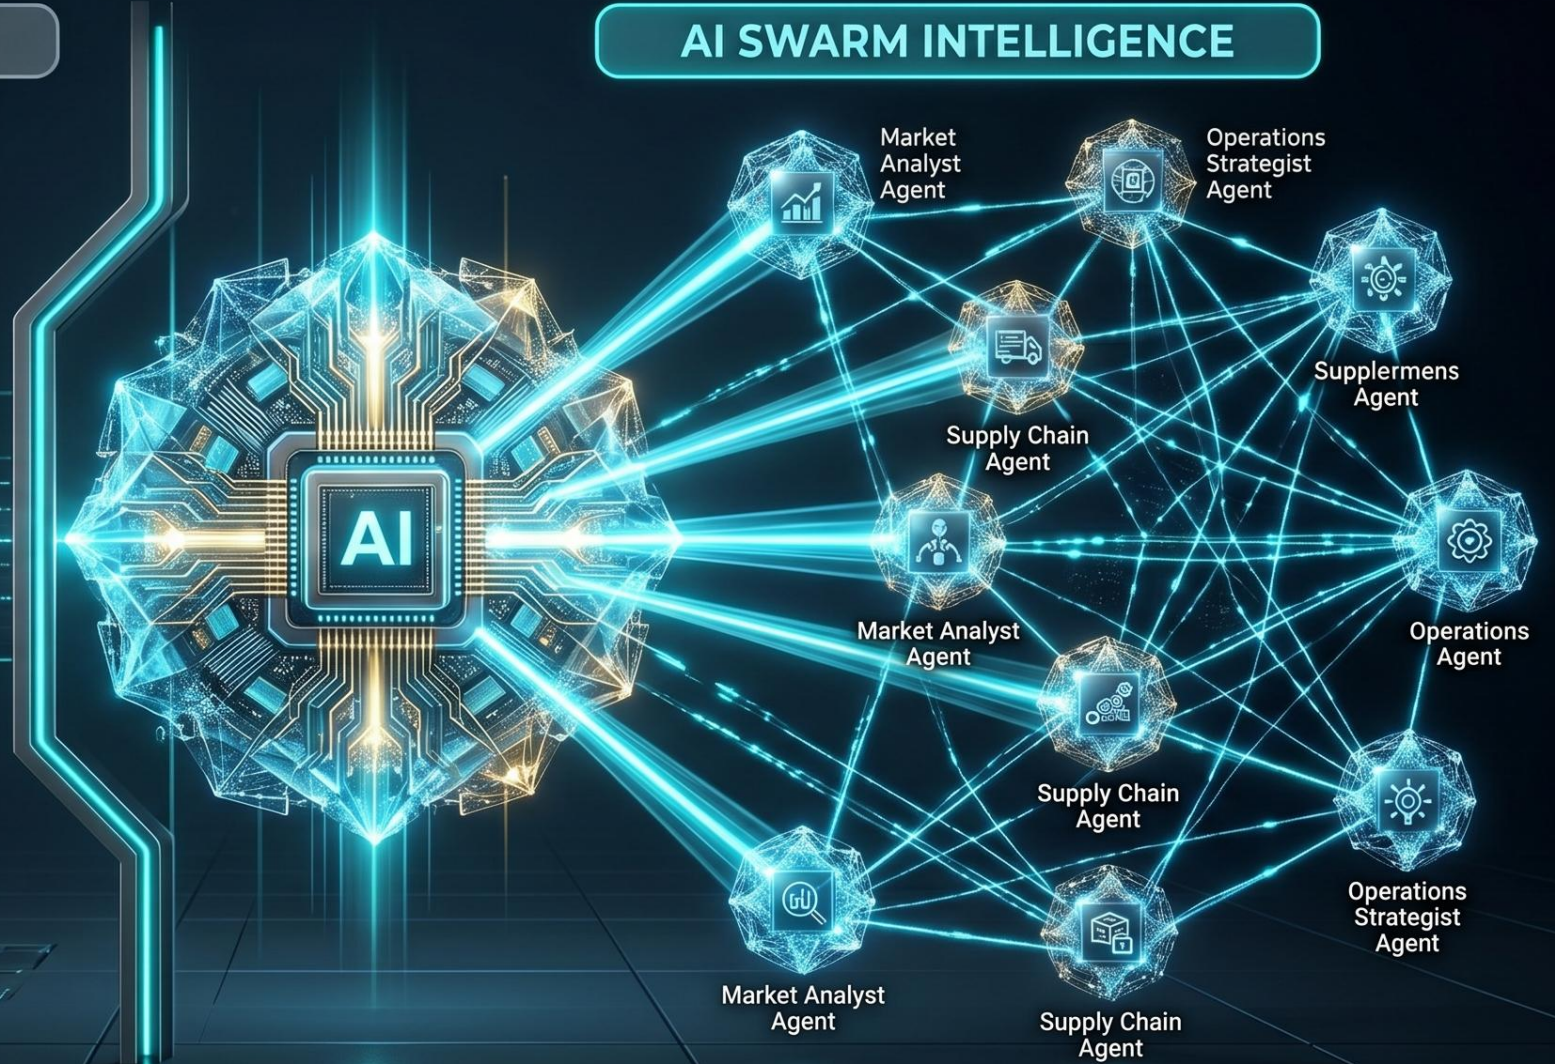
AI SWARM INTELLIGENCE

AI

Market Analyst Agent

Operations Strategist Agent

Supplermens Agent

Supply Chain Agent

Market Analyst Agent

Operations Agent

Supply Chain Agent

Operations Strategist Agent

Market Analyst Agent

Supply Chain Agent